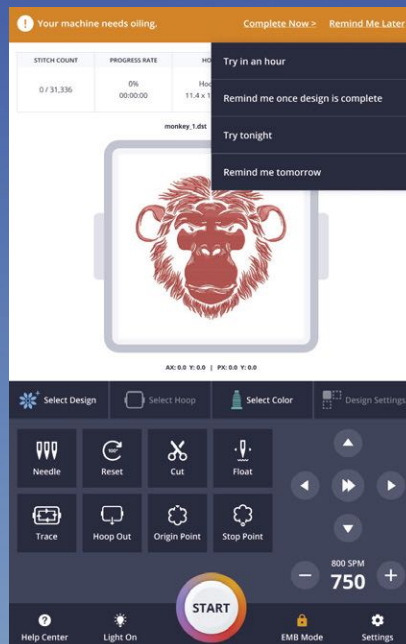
Your machine needs oiling.
Complete Now >
Remind Me Later

| STITCH COUNT | PROGRESS RATE | HO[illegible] |
|---|---|---|
| 0 / 31,336 | 0% 00:00:00 | Hoo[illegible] 11.4 x 1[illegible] |

Try in an hour
Remind me once design is complete
Try tonight
Remind me tomorrow

monkey_1.dst

AX: 0.0 Y: 0.0 | PX: 0.0 Y: 0.0

Select Design
Select Hoop
Select Color
Design Settings

Needle
Reset
Cut
Float
Trace
Hoop Out
Origin Point
Stop Point

800 SPM
750

START

Help Center
Light On
EMB Mode
Settings